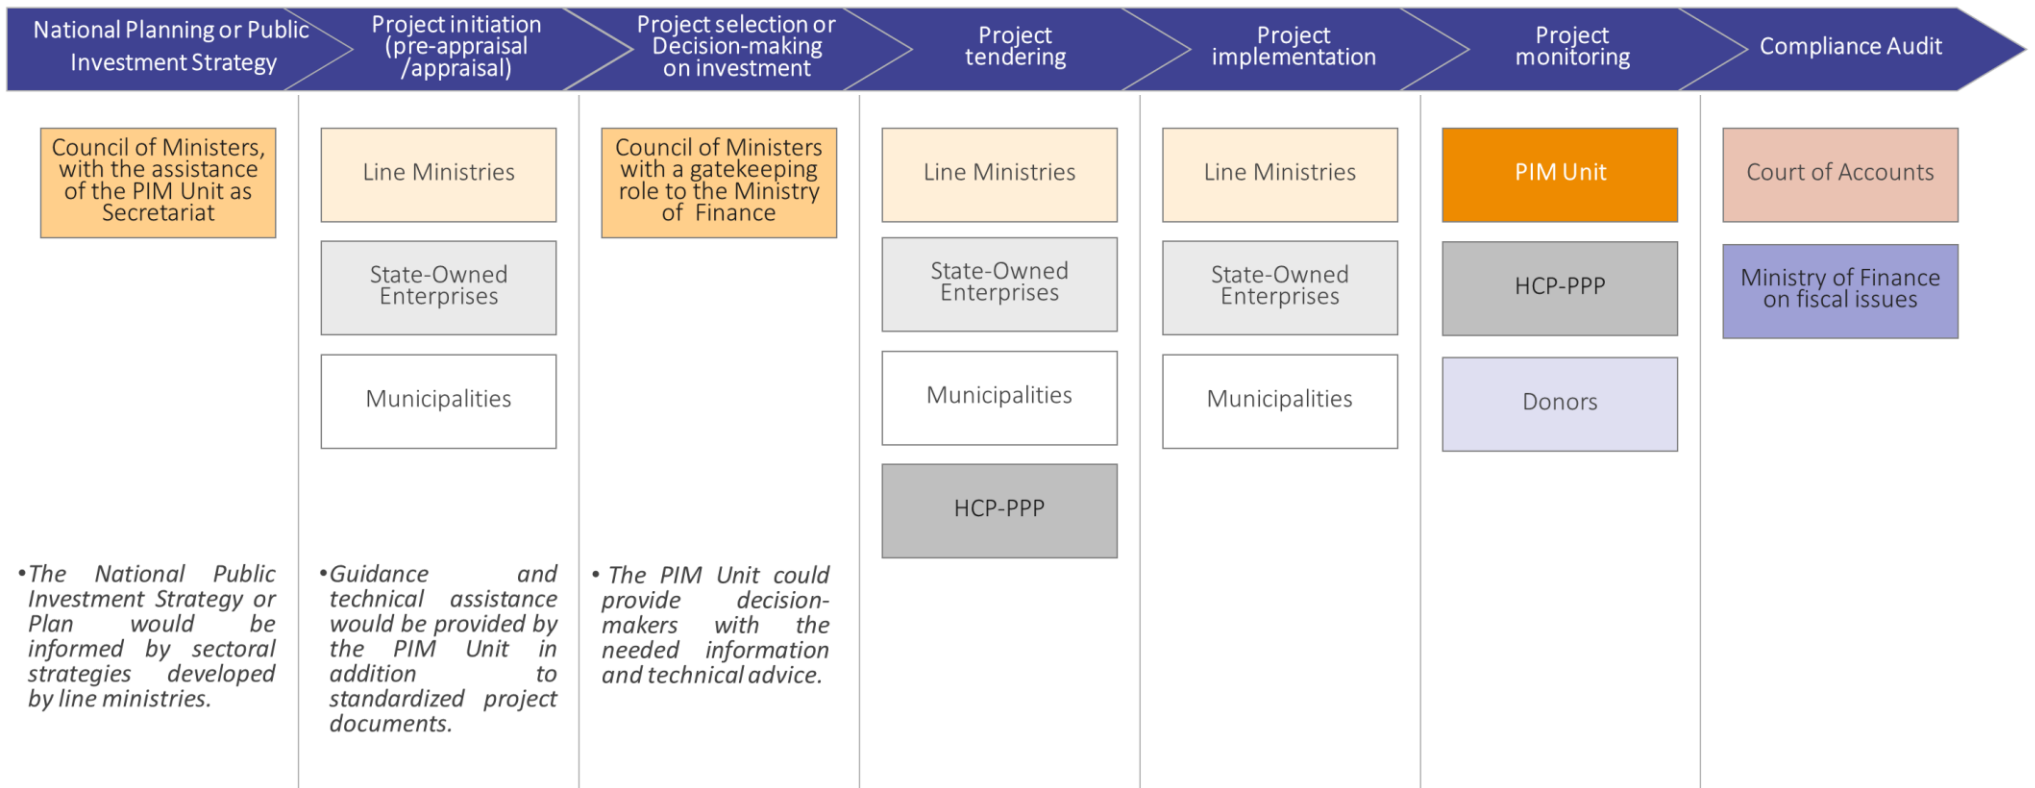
National Planning or Public Investment Strategy

Project initiation (pre-appraisal /appraisal)

Project selection or Decision-making on investment

Project tendering

Project implementation

Project monitoring

Compliance Audit

Council of Ministers, with the assistance of the PIM Unit as Secretariat

•The National Public Investment Strategy or Plan would be informed by sectoral strategies developed by line ministries.

Line Ministries

State-Owned Enterprises

Municipalities

•Guidance and technical assistance would be provided by the PIM Unit in addition to standardized project documents.

Council of Ministers with a gatekeeping role to the Ministry of Finance

• The PIM Unit could provide decision-makers with the needed information and technical advice.

Line Ministries

State-Owned Enterprises

Municipalities

HCP-PPP

Line Ministries

State-Owned Enterprises

Municipalities

PIM Unit

HCP-PPP

Donors

Court of Accounts

Ministry of Finance on fiscal issues